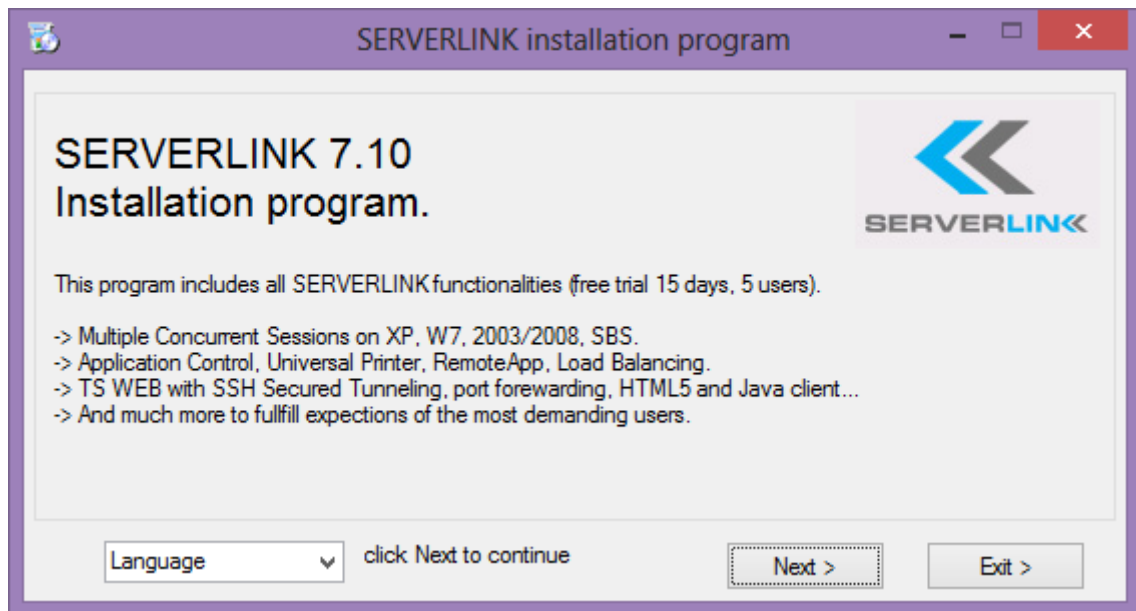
SERVERLINK installation program

SERVERLINK 7.10
Installation program.

SERVERLINK

This program includes all SERVERLINK functionalities (free trial 15 days, 5 users).

-> Multiple Concurrent Sessions on XP, W7, 2003/2008, SBS.
-> Application Control, Universal Printer, RemoteApp, Load Balancing.
-> TS WEB with SSH Secured Tunneling, port forewarding, HTML5 and Java client...
-> And much more to fullfill expections of the most demanding users.

Language

click Next to continue

Next >

Exit >